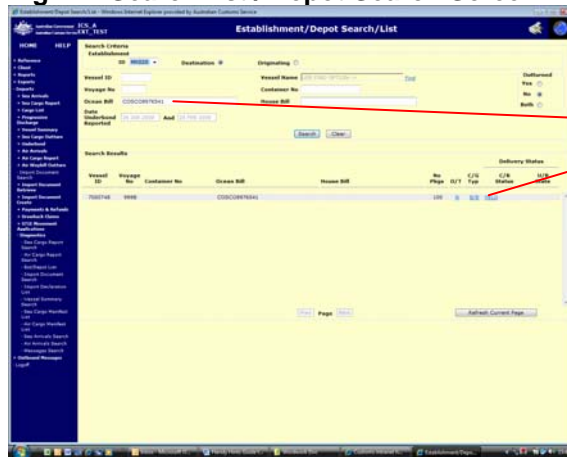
Establishment/Depot Search/List - Windows Internet Explorer provided by Australian Customs Service

ICS_A
EXT_TEST

Establishment/Depot Search/List

HOME HELP

• Reference
• Client
• Reports
• Imports
• Exports
• Sea Arrivals
• Sea Cargo Report
• Cargo List
• Programme Discharge
• Vessel Summary
• Sea Cargo Outturn
• Underbond
• Air Arrivals
• Air Cargo Report
• Air Waybill Outturn
• Import Document Search
• Import Document Retrieve
• Import Document Create
• Payments & Refunds
• Drawback Claim
• ICS Movement Applications
• Diagnostics
Sea Cargo Report Search
Air Cargo Report Search
Bol/Depot List
Import Document Search
Import Declaration List
Vessel Summary Search
Sea Cargo Manifest List
Air Cargo Manifest List
Sea Arrivals Search
Air Arrivals Search
Messages Search
• Outbound Messages
Logoff

Search Criteria
Establishment
ID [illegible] Destination Originating

Vessel ID
Vessel Name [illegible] Find
Outturned
Yes
No
Both
Voyage No
Container No
Ocean Bill COSCO8976541
House Bill
Date Underbond Reported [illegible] And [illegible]

Search Clear

Search Results

| Vessel ID | Voyage No | Container No | Ocean Bill | House Bill | No Pkgs | O/T | C/G Typ | C/R Status | U/B Status |
|---|---|---|---|---|---|---|---|---|---|
| 7502748 | 9998 | | COSCO8976541 | | 100 | N | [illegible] | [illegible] | |

Delivery Status

First Page Next

Refresh Current Page